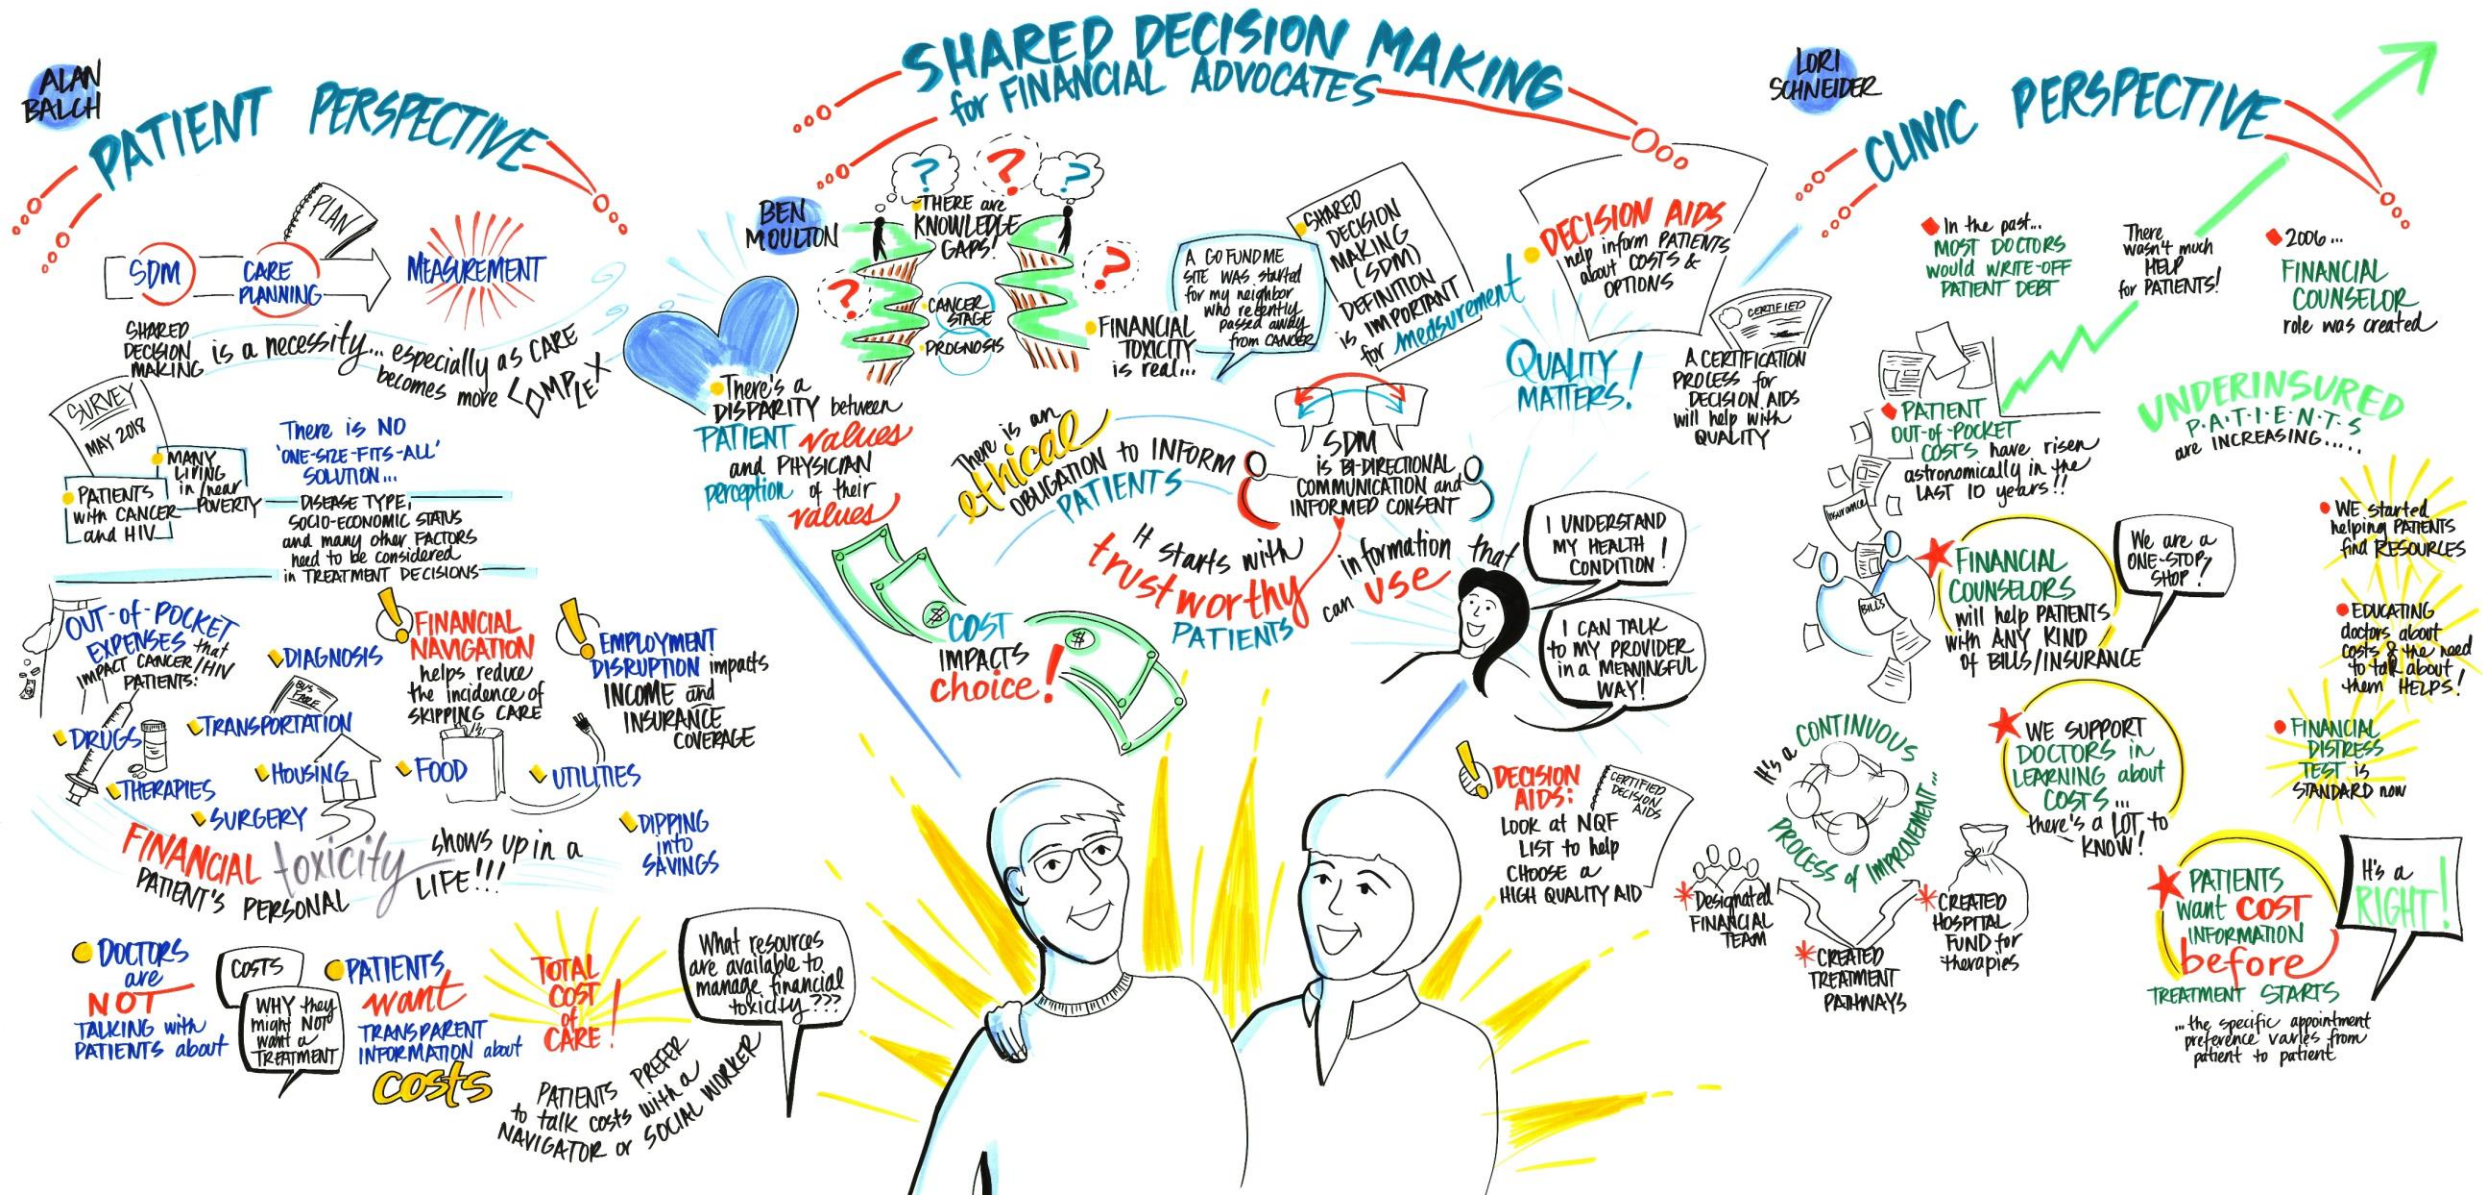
SHARED DECISION MAKING for FINANCIAL ADVOCATES

ALAN BALCH

PATIENT PERSPECTIVE

PLAN

SDM — CARE PLANNING — MEASUREMENT

SHARED DECISION MAKING is a necessity... especially as CARE becomes more COMPLEX

SURVEY MAY 2018

PATIENTS with CANCER and HIV

MANY LIVING in/near POVERTY

There is NO 'ONE-SIZE-FITS-ALL' SOLUTION... DISEASE TYPE, SOCIO-ECONOMIC STATUS and many other FACTORS need to be considered in TREATMENT DECISIONS

OUT-of-POCKET EXPENSES that IMPACT CANCER/HIV PATIENTS:

DIAGNOSIS

DRUGS

TRANSPORTATION

BUS FARE

THERAPIES

HOUSING

SURGERY

FOOD

UTILITIES

FINANCIAL NAVIGATION helps reduce the incidence of SKIPPING CARE

EMPLOYMENT DISRUPTION impacts INCOME and INSURANCE COVERAGE

DIPPING into SAVINGS

FINANCIAL toxicity shows up in a PATIENT'S PERSONAL LIFE!!!

DOCTORS are NOT TALKING with PATIENTS about

COSTS

WHY they might NOT want a TREATMENT

PATIENTS want TRANSPARENT INFORMATION about costs

TOTAL COST of CARE!

What resources are available to manage financial toxicity???

PATIENTS PREFER to talk costs with a NAVIGATOR or SOCIAL WORKER

BEN MOULTON

THERE are KNOWLEDGE GAPS!

CANCER STAGE

PROGNOSIS

There's a DISPARITY between PATIENT values and PHYSICIAN perception of their values

FINANCIAL TOXICITY is real...

A GOFUNDME SITE WAS started for my neighbor who recently passed away from CANCER

SHARED DECISION MAKING (SDM) DEFINITION is IMPORTANT for measurement

DECISION AIDS help inform PATIENTS about COSTS & OPTIONS

CERTIFIED

QUALITY MATTERS!

A CERTIFICATION PROCESS for DECISION AIDS will help with QUALITY

There is an ethical OBLIGATION to INFORM PATIENTS

SDM is BI-DIRECTIONAL COMMUNICATION and INFORMED CONSENT

It starts with trustworthy PATIENTS

information that can use

I UNDERSTAND MY HEALTH CONDITION!

I CAN TALK to MY PROVIDER in a MEANINGFUL WAY!

COST IMPACTS choice!

DECISION AIDS: Look at NQF LIST to help CHOOSE a HIGH QUALITY AID

CERTIFIED DECISION AIDS

LORI SCHNEIDER

CLINIC PERSPECTIVE

In the past... MOST DOCTORS would WRITE-OFF PATIENT DEBT

There wasn't much HELP for PATIENTS!

2006... FINANCIAL COUNSELOR role was created

PATIENT OUT-of-POCKET COSTS have risen astronomically in the LAST 10 years!!

UNDERINSURED PATIENTS are INCREASING.....

BILLS

FINANCIAL COUNSELORS will help PATIENTS with ANY KIND of BILLS/INSURANCE

We are a ONE-STOP SHOP!

WE started helping PATIENTS find RESOURCES

EDUCATING doctors about costs & the need to talk about them HELPS!

It's a CONTINUOUS PROCESS of IMPROVEMENT...

WE SUPPORT DOCTORS in LEARNING about COSTS... there's a LOT to KNOW!

FINANCIAL DISTRESS TEST is STANDARD now

Designated FINANCIAL TEAM

CREATED TREATMENT PATHWAYS

CREATED HOSPITAL FUND for therapies

PATIENTS want COST INFORMATION before TREATMENT STARTS

...the specific appointment preference varies from patient to patient

It's a RIGHT!